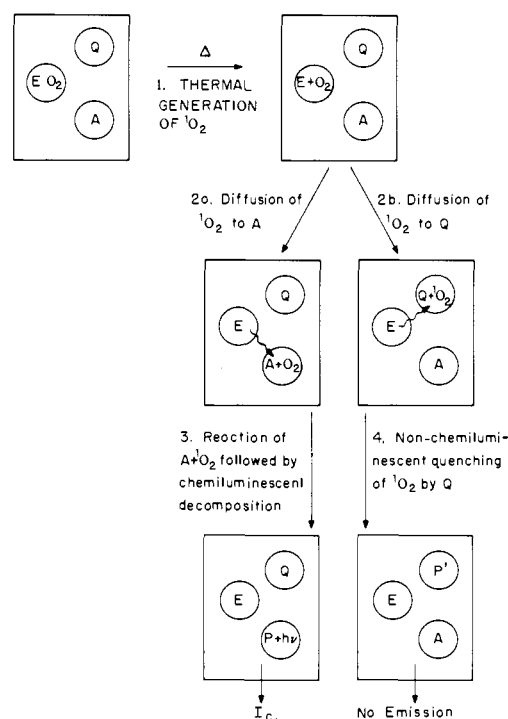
$EO_2$

Q

A

Δ

1. THERMAL GENERATION OF $^1O_2$

$E+O_2$

Q

A

2o. Diffusion of $^1O_2$ to A

2b. Diffusion of $^1O_2$ to Q

E

Q

$A+O_2$

E

$Q+^1O_2$

A

3. Reoction of $A+^1O_2$ followed by chemiluminescenl decomposition

4. Non-chemiluminescent quenching of $^1O_2$ by Q

E

Q

$P+h\nu$

E

P'

A

$I_c$

No Emission